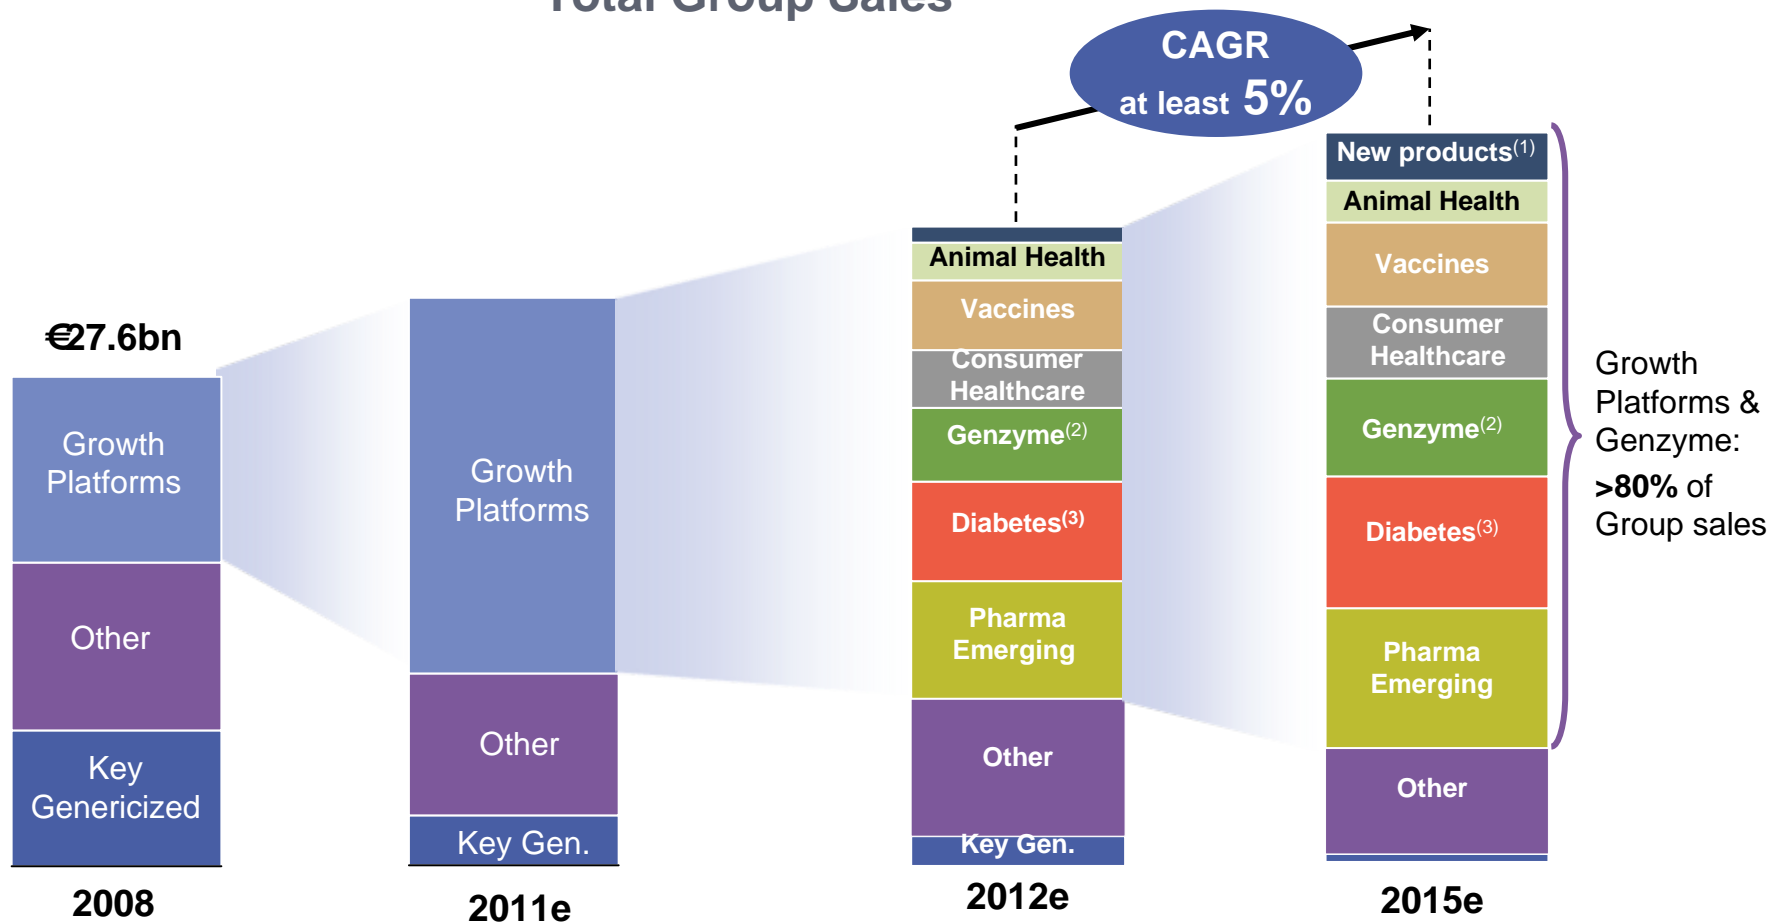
Total Group Sales

CAGR at least 5%

€27.6bn

Growth Platforms
Other
Key Genericized
2008

Growth Platforms
Other
Key Gen.
2011e

Animal Health
Vaccines
Consumer Healthcare
Genzyme$^{(2)}$
Diabetes$^{(3)}$
Pharma Emerging
Other
Key Gen.
2012e

New products$^{(1)}$
Animal Health
Vaccines
Consumer Healthcare
Genzyme$^{(2)}$
Diabetes$^{(3)}$
Pharma Emerging
Other
2015e

Growth Platforms & Genzyme: >80% of Group sales